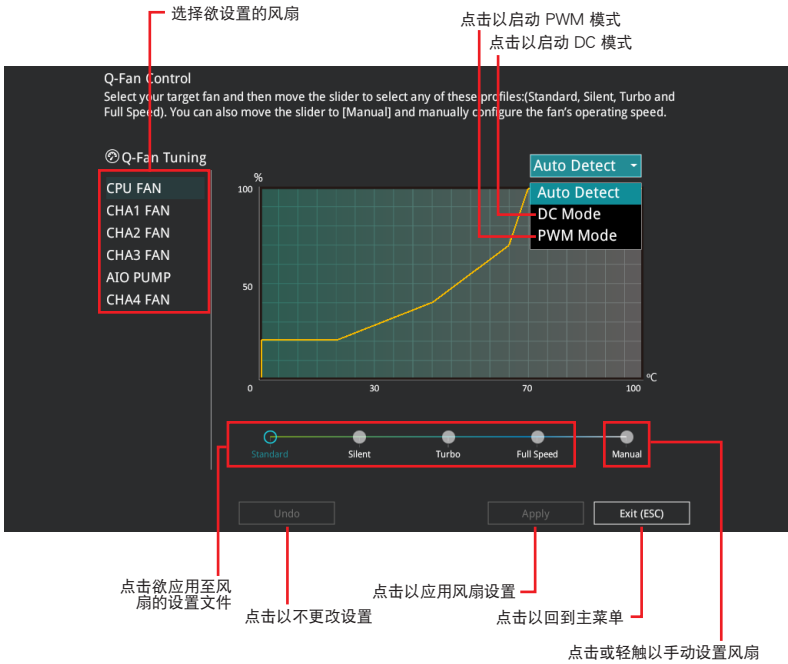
选择欲设置的风扇

点击以启动 PWM 模式

点击以启动 DC 模式

Q-Fan Control

Select your target fan and then move the slider to select any of these profiles:(Standard, Silent, Turbo and Full Speed). You can also move the slider to [Manual] and manually configure the fan's operating speed.

Q-Fan Tuning

CPU FAN
CHA1 FAN
CHA2 FAN
CHA3 FAN
AIO PUMP
CHA4 FAN

Auto Detect

Auto Detect
DC Mode
PWM Mode

%
100
50
0
30
70
100
°C

Standard
Silent
Turbo
Full Speed
Manual

Undo
Apply
Exit (ESC)

点击欲应用至风扇的设置文件

点击以不更改设置

点击以应用风扇设置

点击以回到主菜单

点击或轻触以手动设置风扇